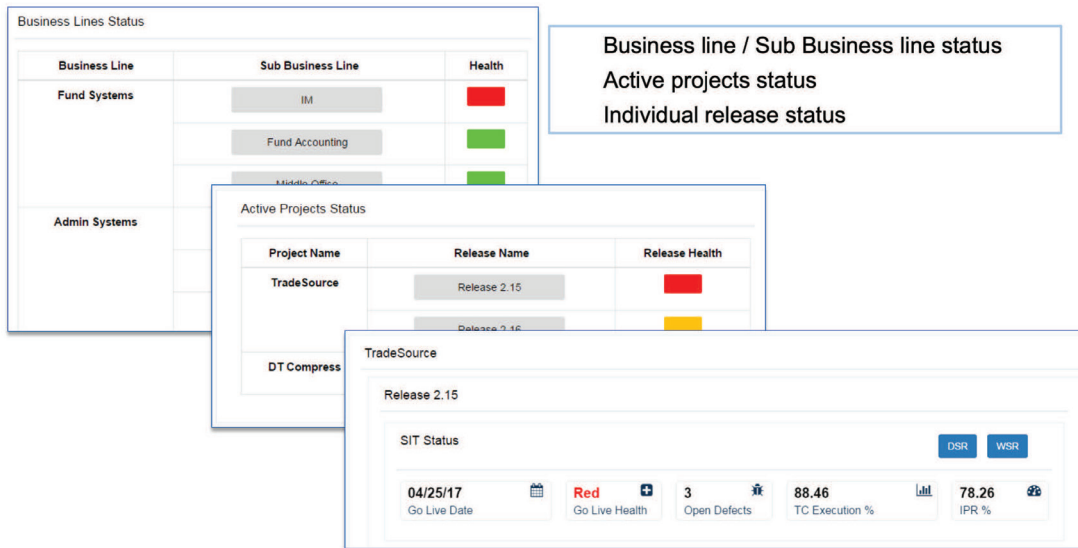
Business Lines Status

| Business Line | Sub Business Line | Health |
|---|---|---|
| Fund Systems | IM | |
| | Fund Accounting | |
| | Middle Office | |
| Admin Systems | | |

Business line / Sub Business line status
Active projects status
Individual release status

Active Projects Status

| Project Name | Release Name | Release Health |
|---|---|---|
| TradeSource | Release 2.15 | |
| | Release 2.16 | |
| DT Compress | | |

TradeSource

Release 2.15

SIT Status

DSR WSR

04/25/17
Go Live Date

Red
Go Live Health

3
Open Defects

88.46
TC Execution %

78.26
IPR %